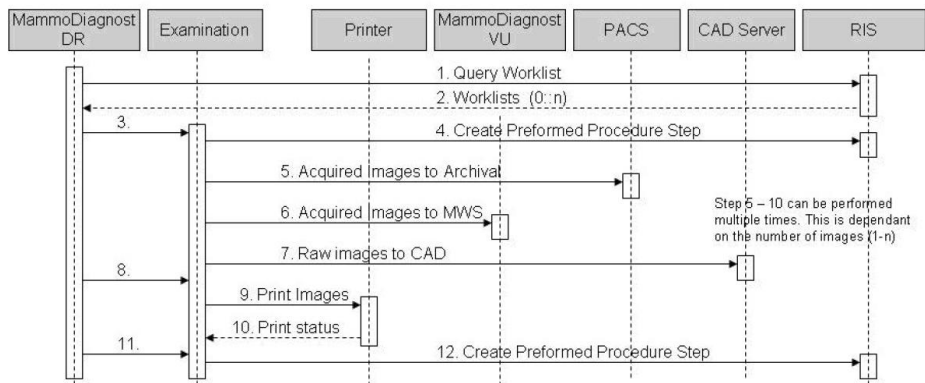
MammoDiagnost DR

Examination

Printer

MammoDiagnost VU

PACS

CAD Server

RIS

1. Query Worklist

2. Worklists (0::n)

3.

4. Create Preformed Procedure Step

5. Acquired Images to Archival

6. Acquired Images to MWS

Step 5 – 10 can be performed multiple times. This is dependant on the number of images (1-n)

7. Raw images to CAD

8.

9. Print Images

10. Print status

11.

12. Create Preformed Procedure Step